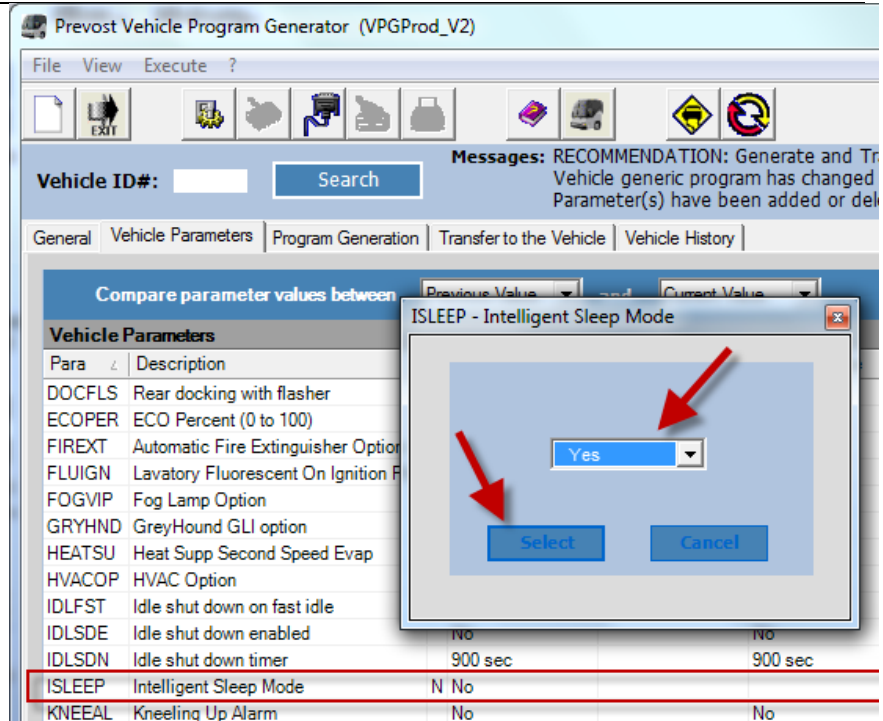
Prevost Vehicle Program Generator (VPGProd_V2)

File View Execute ?

EXIT

Vehicle ID#: Search

Messages: RECOMMENDATION: Generate and Tr
Vehicle generic program has changed
Parameter(s) have been added or del

General | Vehicle Parameters | Program Generation | Transfer to the Vehicle | Vehicle History

Compare parameter values between Previous Value and Current Value

Vehicle Parameters

| Para | Description | | | |
|---|---|---|---|---|
| DOCFLS | Rear docking with flasher | | | |
| ECOPER | ECO Percent (0 to 100) | | | |
| FIREXT | Automatic Fire Extinguisher Option | | | |
| FLUIGN | Lavatory Fluorescent On Ignition F | | | |
| FOGVIP | Fog Lamp Option | | | |
| GRYHND | GreyHound GLI option | | | |
| HEATSU | Heat Supp Second Speed Evap | | | |
| HVACOP | HVAC Option | | | |
| IDLFST | Idle shut down on fast idle | | | |
| IDLSDE | Idle shut down enabled | | No | No |
| IDLSDN | Idle shut down timer | | 900 sec | 900 sec |
| ISLEEP | Intelligent Sleep Mode | N | No | |
| KNEEAL | Kneeling Up Alarm | | No | No |

ISLEEP - Intelligent Sleep Mode

Yes

Select Cancel